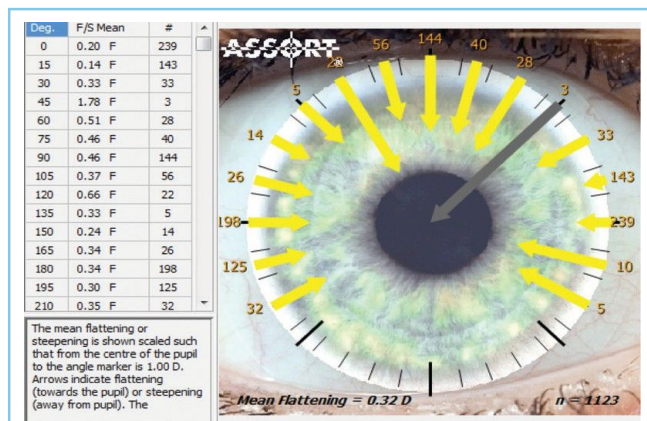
| Deg. | F/S Mean | # |
|---|---|---|
| 0 | 0.20 F | 239 |
| 15 | 0.14 F | 143 |
| 30 | 0.33 F | 33 |
| 45 | 1.78 F | 3 |
| 60 | 0.51 F | 28 |
| 75 | 0.46 F | 40 |
| 90 | 0.46 F | 144 |
| 105 | 0.37 F | 56 |
| 120 | 0.66 F | 22 |
| 135 | 0.33 F | 5 |
| 150 | 0.24 F | 14 |
| 165 | 0.34 F | 26 |
| 180 | 0.34 F | 198 |
| 195 | 0.30 F | 125 |
| 210 | 0.35 F | 32 |

The mean flattening or steepening is shown scaled such that from the centre of the pupil to the angle marker is 1.00 D. Arrows indicate flattening (towards the pupil) or steepening (away from pupil). The

ASSORT

56
144
40
28
3
22
5
33
14
143
26
239
198
10
125
5
32

Mean Flattening = 0.32 D
n = 1123